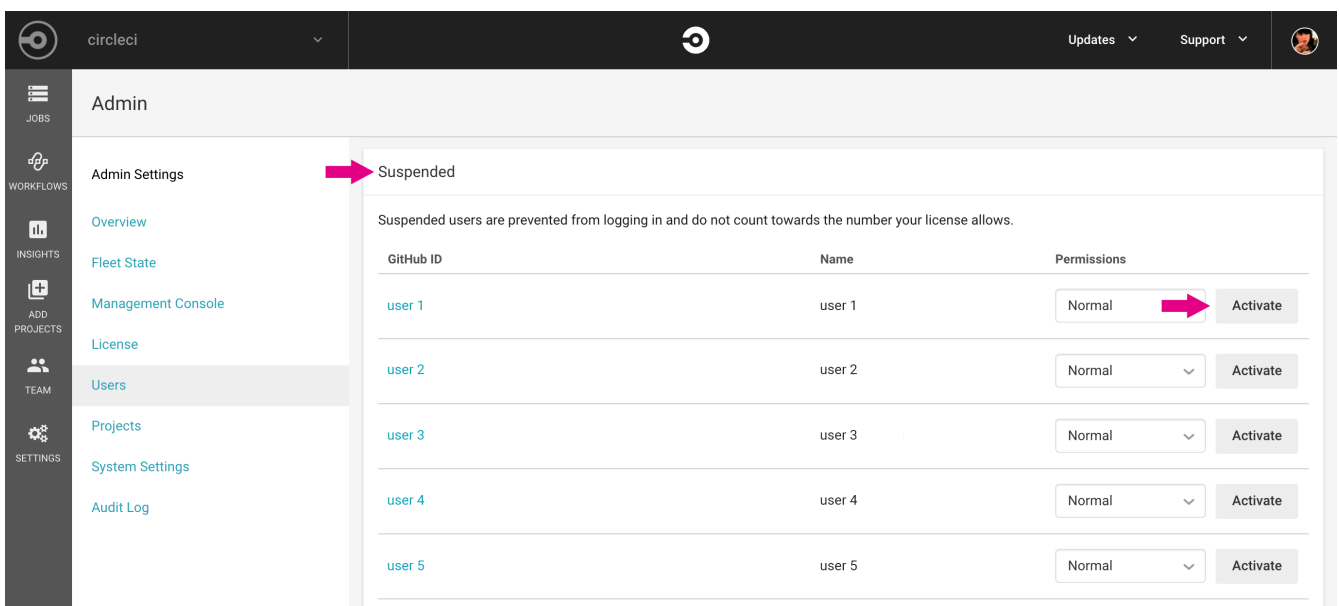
circleci

Updates

Support

JOBS

WORKFLOWS

INSIGHTS

ADD PROJECTS

TEAM

SETTINGS

Admin

Admin Settings

Overview

Fleet State

Management Console

License

Users

Projects

System Settings

Audit Log

Suspended

Suspended users are prevented from logging in and do not count towards the number your license allows.

| GitHub ID | Name | Permissions | |
|---|---|---|---|
| user 1 | user 1 | Normal | Activate |
| user 2 | user 2 | Normal | Activate |
| user 3 | user 3 | Normal | Activate |
| user 4 | user 4 | Normal | Activate |
| user 5 | user 5 | Normal | Activate |